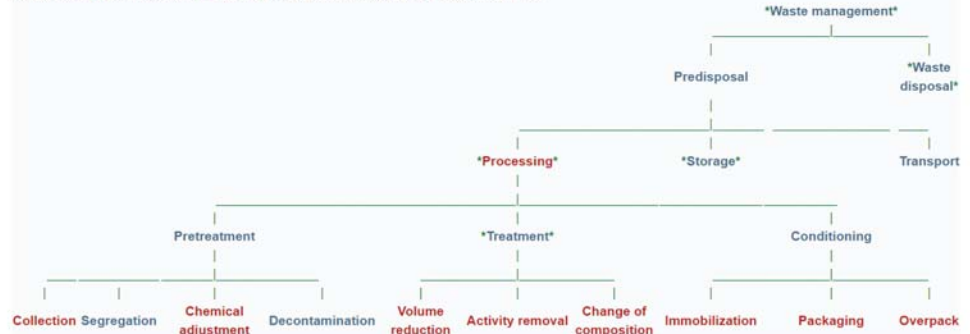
*Waste management*

Predisposal

*Waste disposal*

*Processing*

*Storage*

Transport

Pretreatment

*Treatment*

Conditioning

Collection

Segregation

Chemical adjustment

Decontamination

Volume reduction

Activity removal

Change of composition

Immobilization

Packaging

Overpack